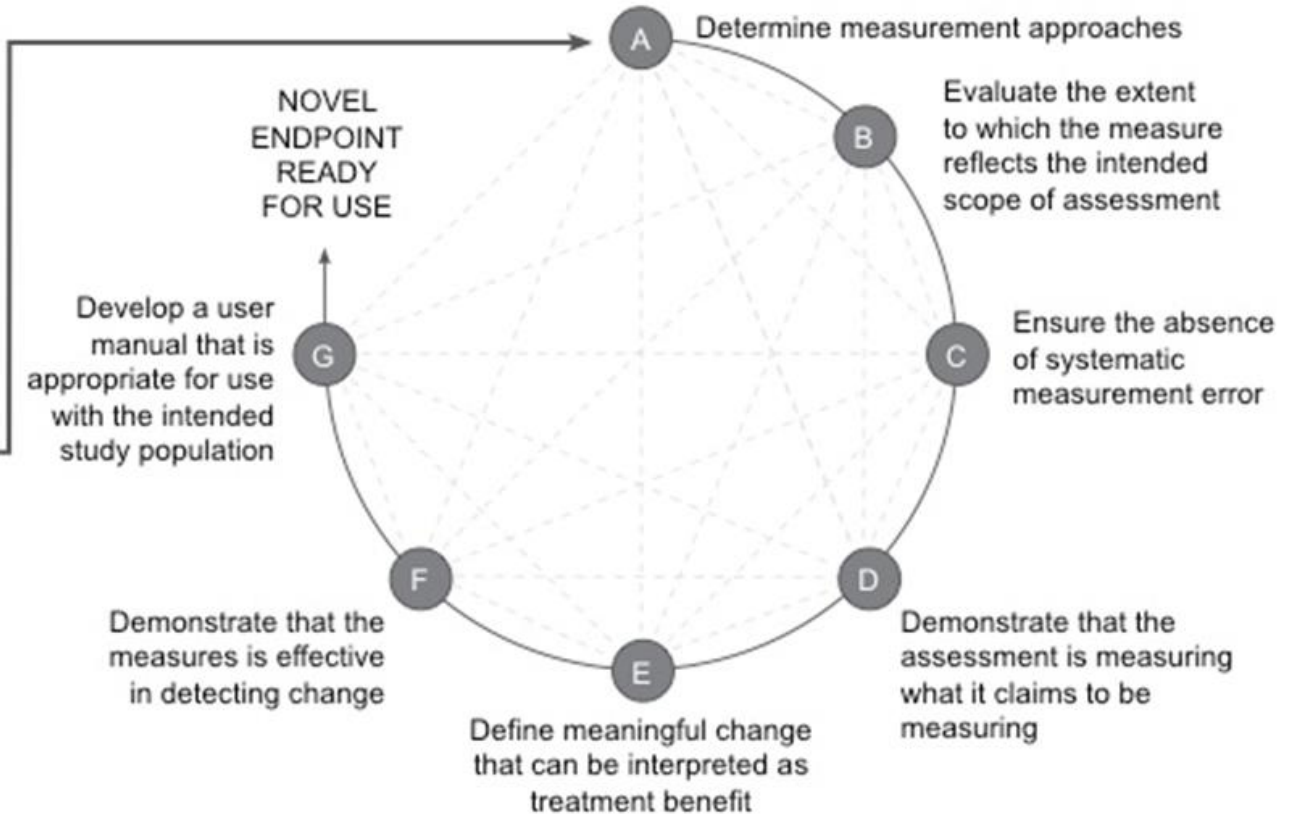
A Determine measurement approaches

NOVEL ENDPOINT READY FOR USE

B Evaluate the extent to which the measure reflects the intended scope of assessment

C Ensure the absence of systematic measurement error

G Develop a user manual that is appropriate for use with the intended study population

F Demonstrate that the measures is effective in detecting change

D Demonstrate that the assessment is measuring what it claims to be measuring

E Define meaningful change that can be interpreted as treatment benefit